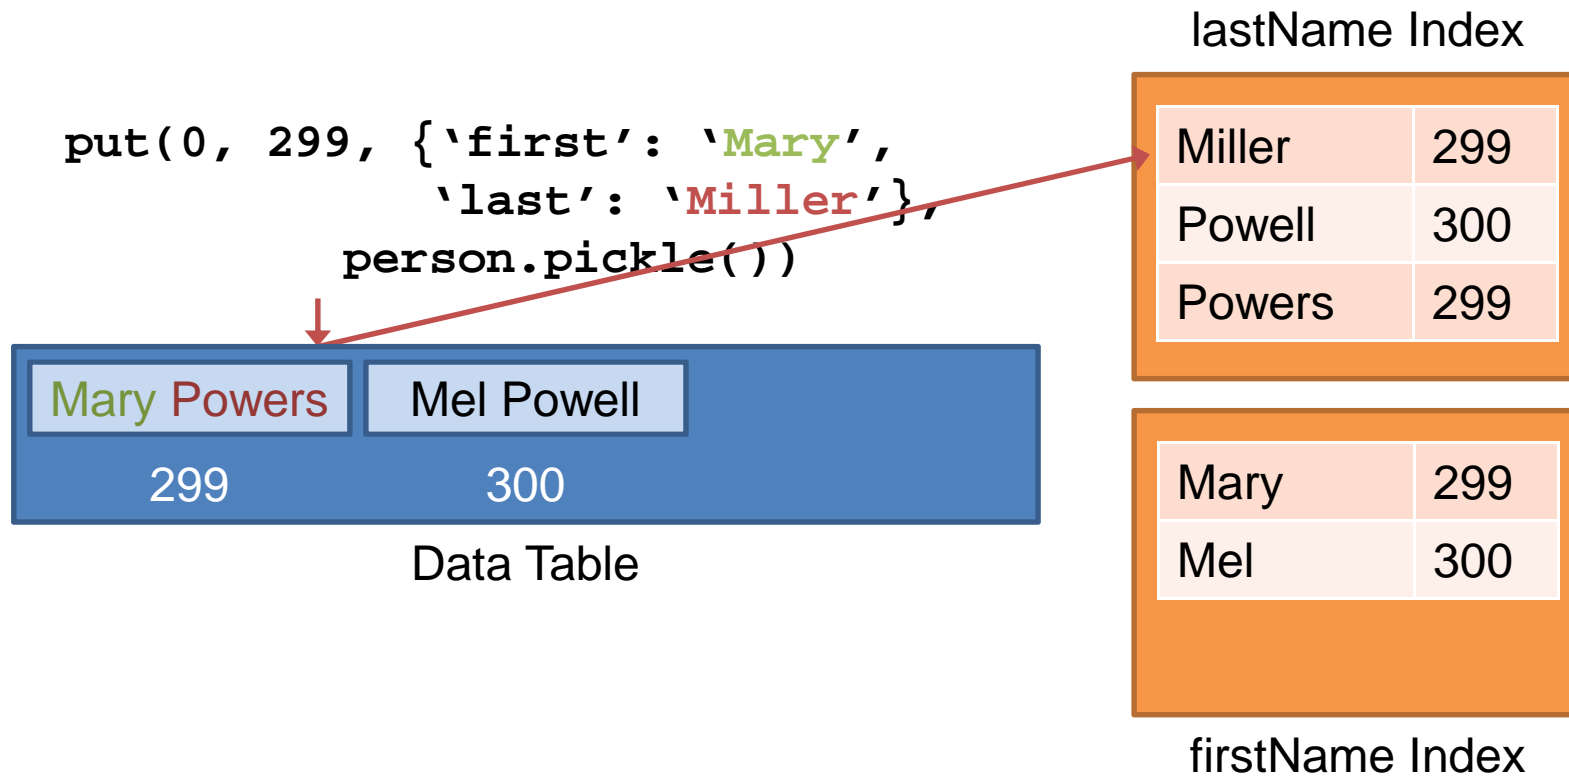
lastName Index

put(0, 299, {'first': 'Mary',
'last': 'Miller'},
person.pickle())

| Miller | 299 |
|---|---|
| Powell | 300 |
| Powers | 299 |

Mary Powers
Mel Powell
299
300
Data Table

| Mary | 299 |
|---|---|
| Mel | 300 |

firstName Index